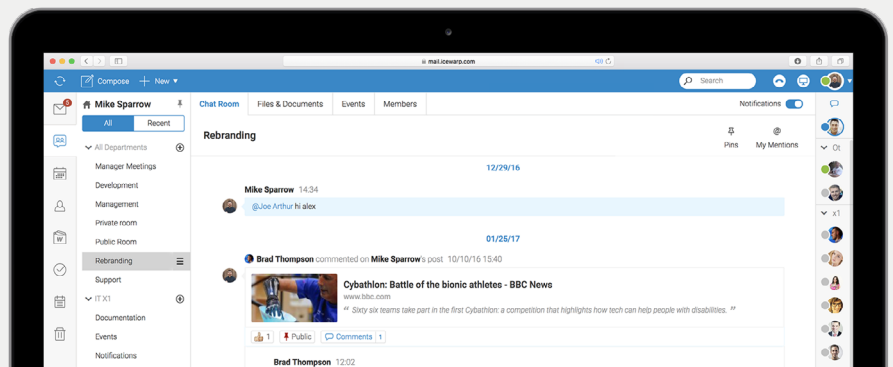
mail.icewarp.com

Compose New

Search

Mike Sparrow

All Recent

All Departments

Manager Meetings

Development

Management

Private room

Public Room

Rebranding

Support

IT X1

Documentation

Events

Notifications

Chat Room Files & Documents Events Members

Notifications

Rebranding

Pins My Mentions

12/29/16

Mike Sparrow 14:34

@Joe Arthur hi alex

01/25/17

Brad Thompson commented on Mike Sparrow's post 10/10/16 15:40

Cybathlon: Battle of the bionic athletes - BBC News

www.bbc.com

“ Sixty six teams take part in the first Cybathlon: a competition that highlights how tech can help people with disabilities. ”

1 Public Comments 1

Brad Thompson 12:02

Ot

x1